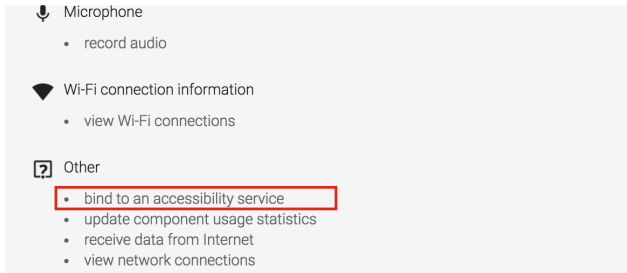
Microphone

- record audio

Wi-Fi connection information

- view Wi-Fi connections

Other

- bind to an accessibility service
- update component usage statistics
- receive data from Internet
- view network connections